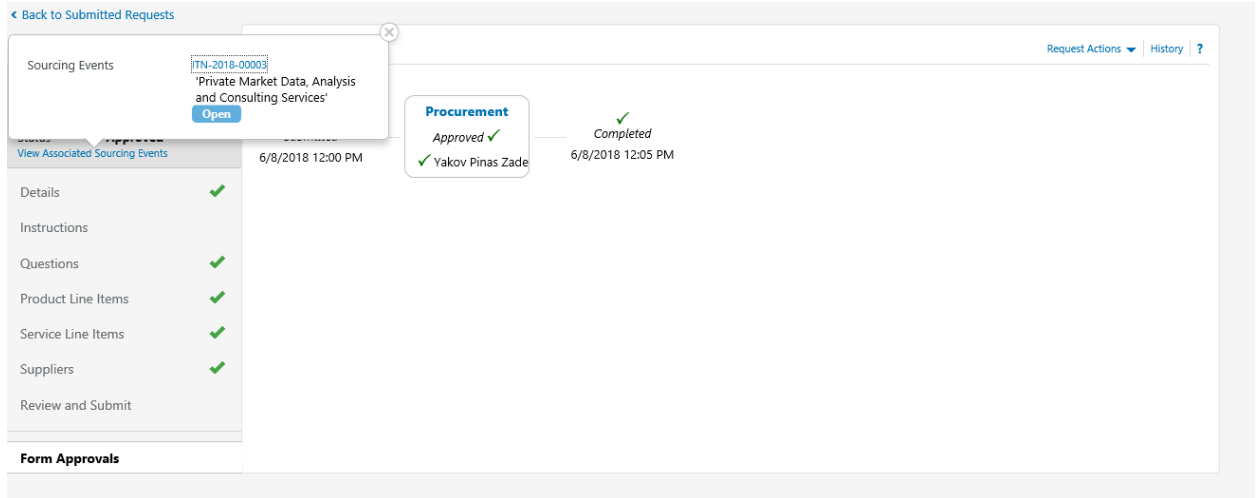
< Back to Submitted Requests

Sourcing Events

ITN-2018-00003
'Private Market Data, Analysis and Consulting Services'
Open

Request Actions ▾ | History | ?

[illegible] Approved
View Associated Sourcing Events

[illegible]
6/8/2018 12:00 PM

Procurement
Approved ✓
✓ Yakov Pinas Zade

✓
Completed
6/8/2018 12:05 PM

Details ✓
Instructions
Questions ✓
Product Line Items ✓
Service Line Items ✓
Suppliers ✓
Review and Submit

Form Approvals